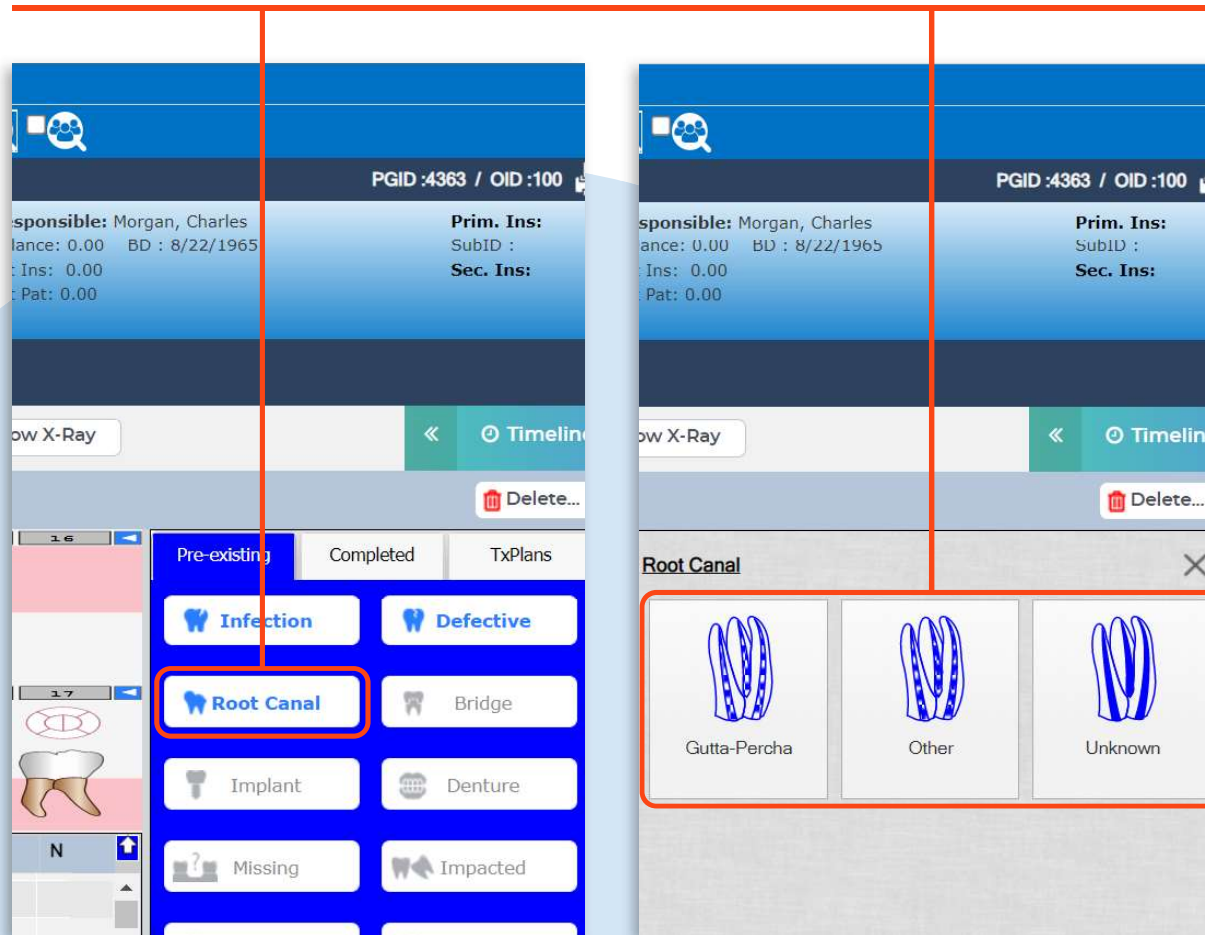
PGID :4363 / OID :100

sponsible: Morgan, Charles
lance: 0.00 BD : 8/22/1965
Ins: 0.00
Pat: 0.00

Prim. Ins:
SubID :
Sec. Ins:

ow X-Ray

«

Timelin

Delete...

16

17

N

Pre-existing
Completed
TxPlans

Infection
Defective
Root Canal
Bridge
Implant
Denture
Missing
Impacted

PGID :4363 / OID :100

sponsible: Morgan, Charles
ance: 0.00 BD : 8/22/1965
Ins: 0.00
Pat: 0.00

Prim. Ins:
SubID :
Sec. Ins:

ow X-Ray

«

Timelin

Delete...

Root Canal

Gutta-Percha
Other
Unknown